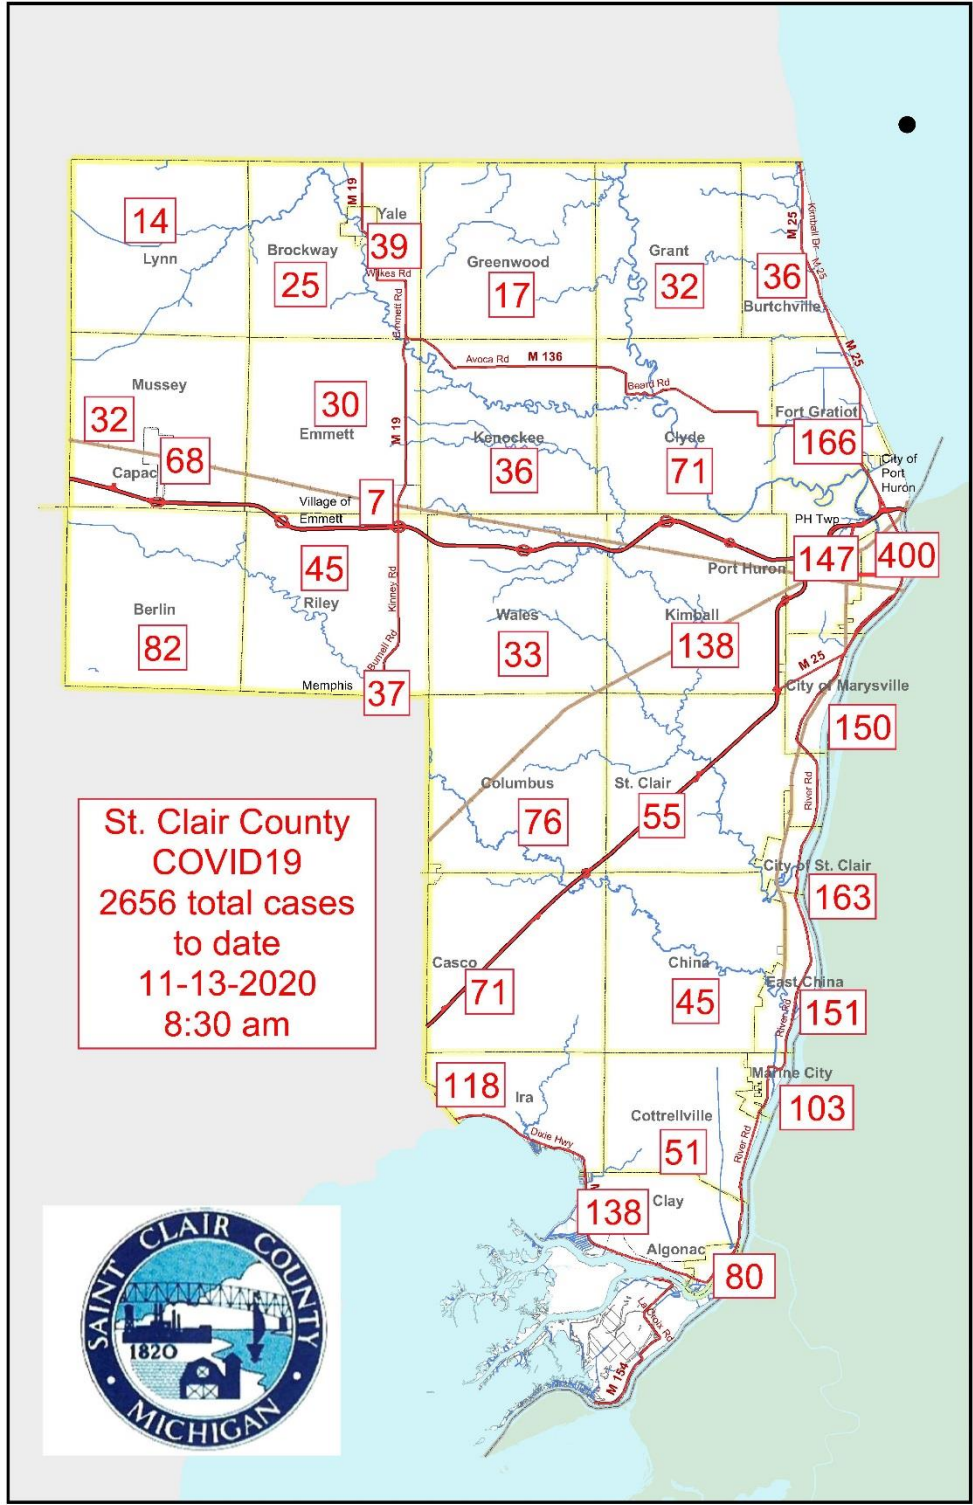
14
Lynn
M 19
Yale
39
Brockway
25
Wilkes Rd
Greenwood
17
Grant
32
M 25
Kimball Dr
36
Burtchville
M 25
Emmett Rd
Mussey
32
30
Emmett
M 19
Avoca Rd
M 136
Beard Rd
Fort Gratiot
166
Kenockee
36
Clyde
71
City of Port Huron
68
Capac
Village of Emmett
7
PH Twp
Port Huron
147
400
45
Riley
Kinney Rd
Berlin
82
Wales
33
Kimball
138
Bryce Rd
Memphis
37
M 25
City of Marysville
150
Columbus
76
St. Clair
55
River Rd
St. Clair County COVID19 2656 total cases to date 11-13-2020 8:30 am
City of St. Clair
163
Casco
71
China
45
East China
151
River Rd
118
Ira
Dixie Hwy
Cottrellville
51
River Rd
Marine City
103
138
Clay
Algonac
80
M 154
Lacroix Rd
SAINT CLAIR COUNTY
1820
MICHIGAN